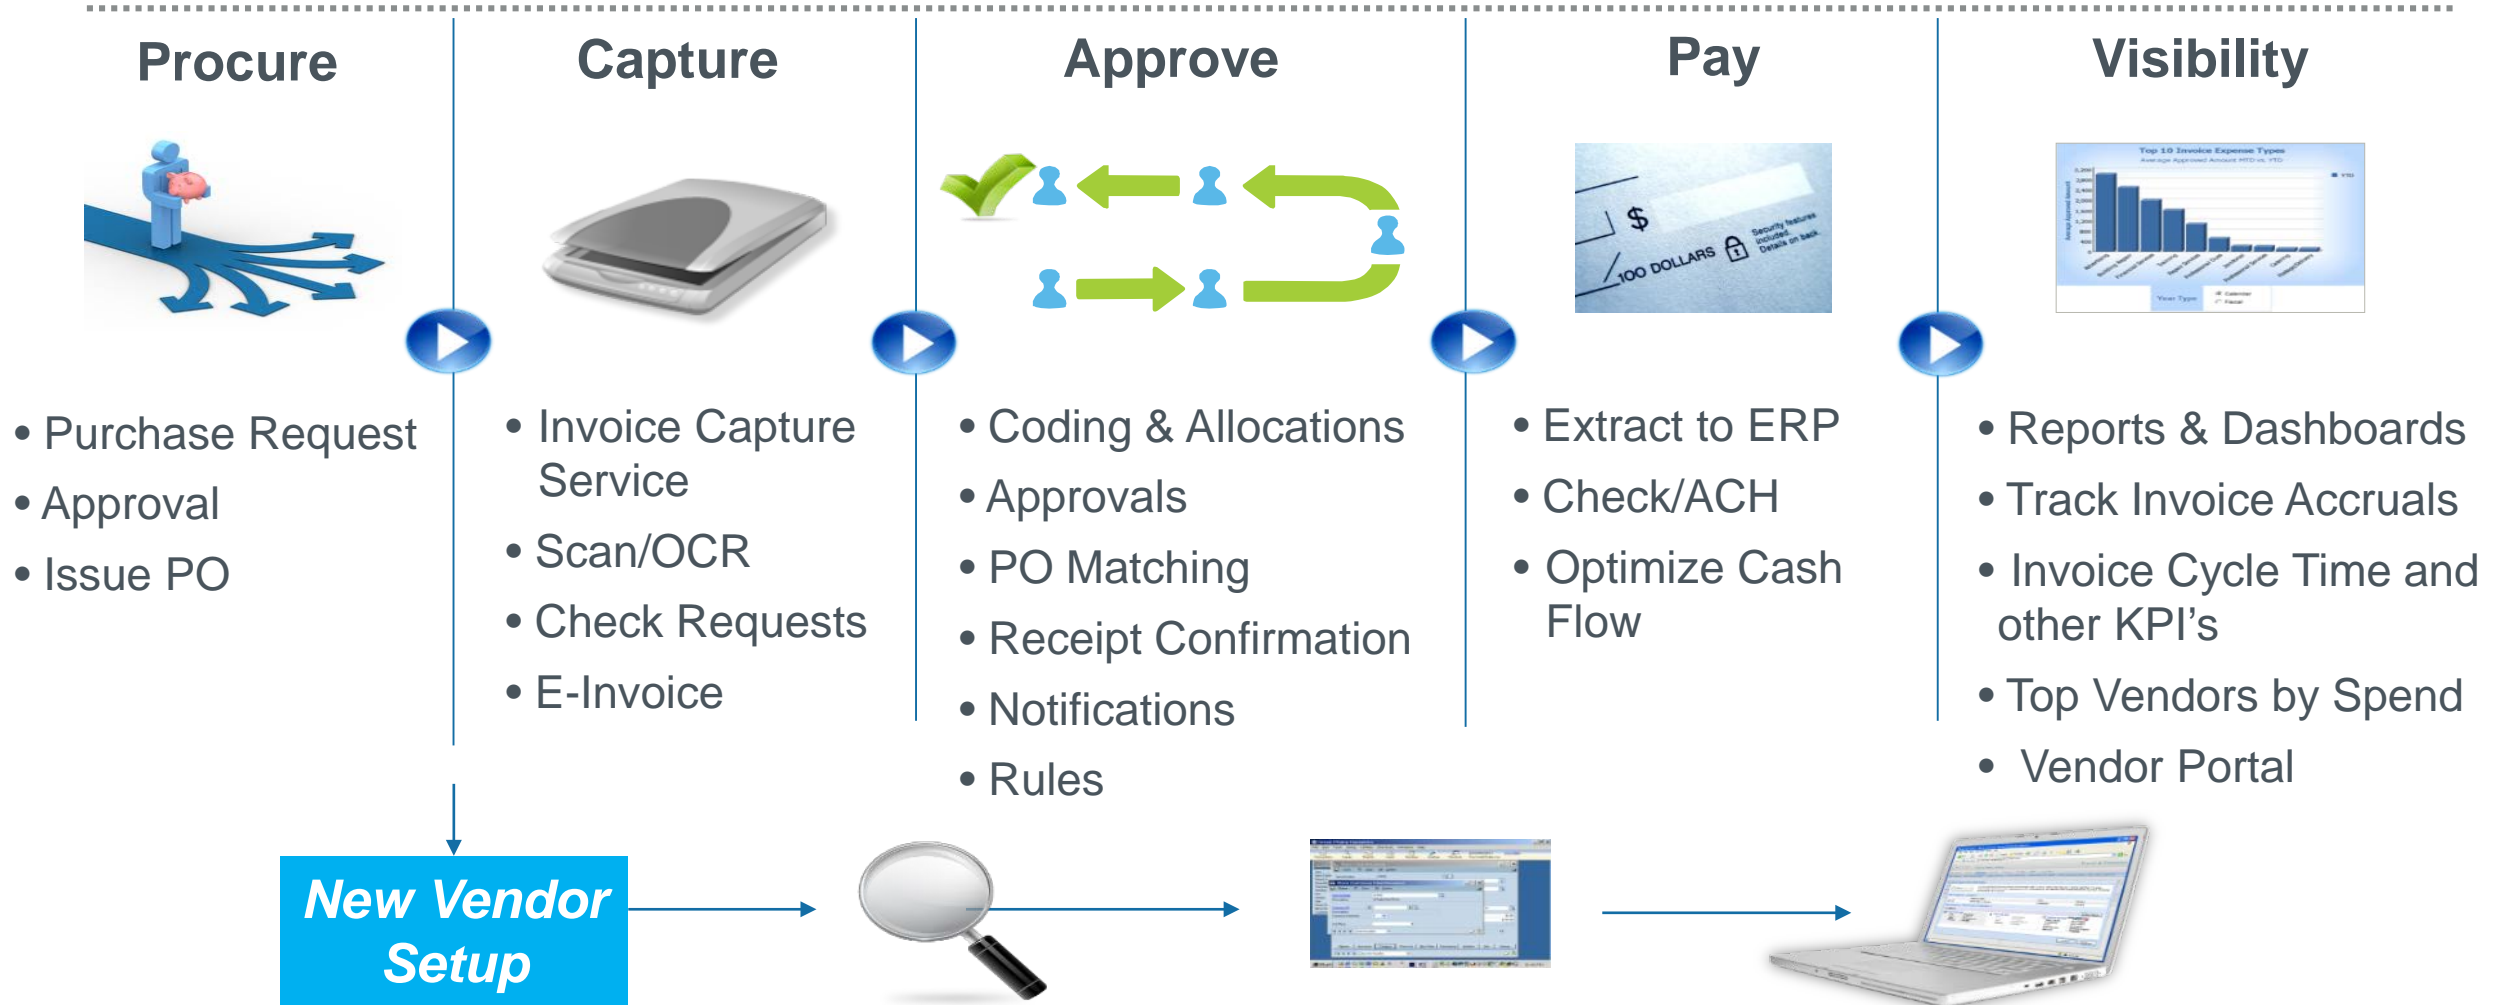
Procure

- Purchase Request
- Approval
- Issue PO

Capture

- Invoice Capture Service
- Scan/OCR
- Check Requests
- E-Invoice

Approve

- Coding & Allocations
- Approvals
- PO Matching
- Receipt Confirmation
- Notifications
- Rules

Pay

$ 100 DOLLARS Security features included. Details on back.

- Extract to ERP
- Check/ACH
- Optimize Cash Flow

Visibility

Top 10 Invoice Expense Types

- Reports & Dashboards
- Track Invoice Accruals
- Invoice Cycle Time and other KPI's
- Top Vendors by Spend
- Vendor Portal

New Vendor Setup